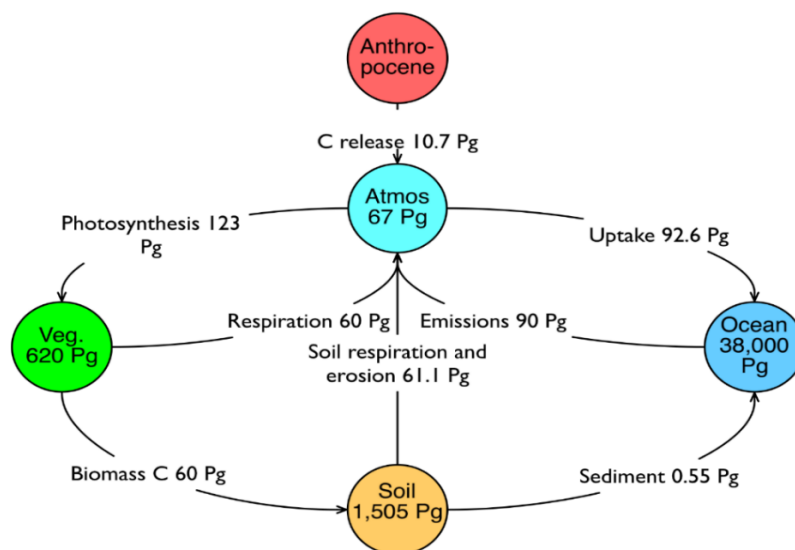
Anthropocene

C release 10.7 Pg

Atmos 67 Pg

Photosynthesis 123 Pg

Uptake 92.6 Pg

Veg. 620 Pg

Respiration 60 Pg

Emissions 90 Pg

Ocean 38,000 Pg

Soil respiration and erosion 61.1 Pg

Biomass C 60 Pg

Soil 1,505 Pg

Sediment 0.55 Pg